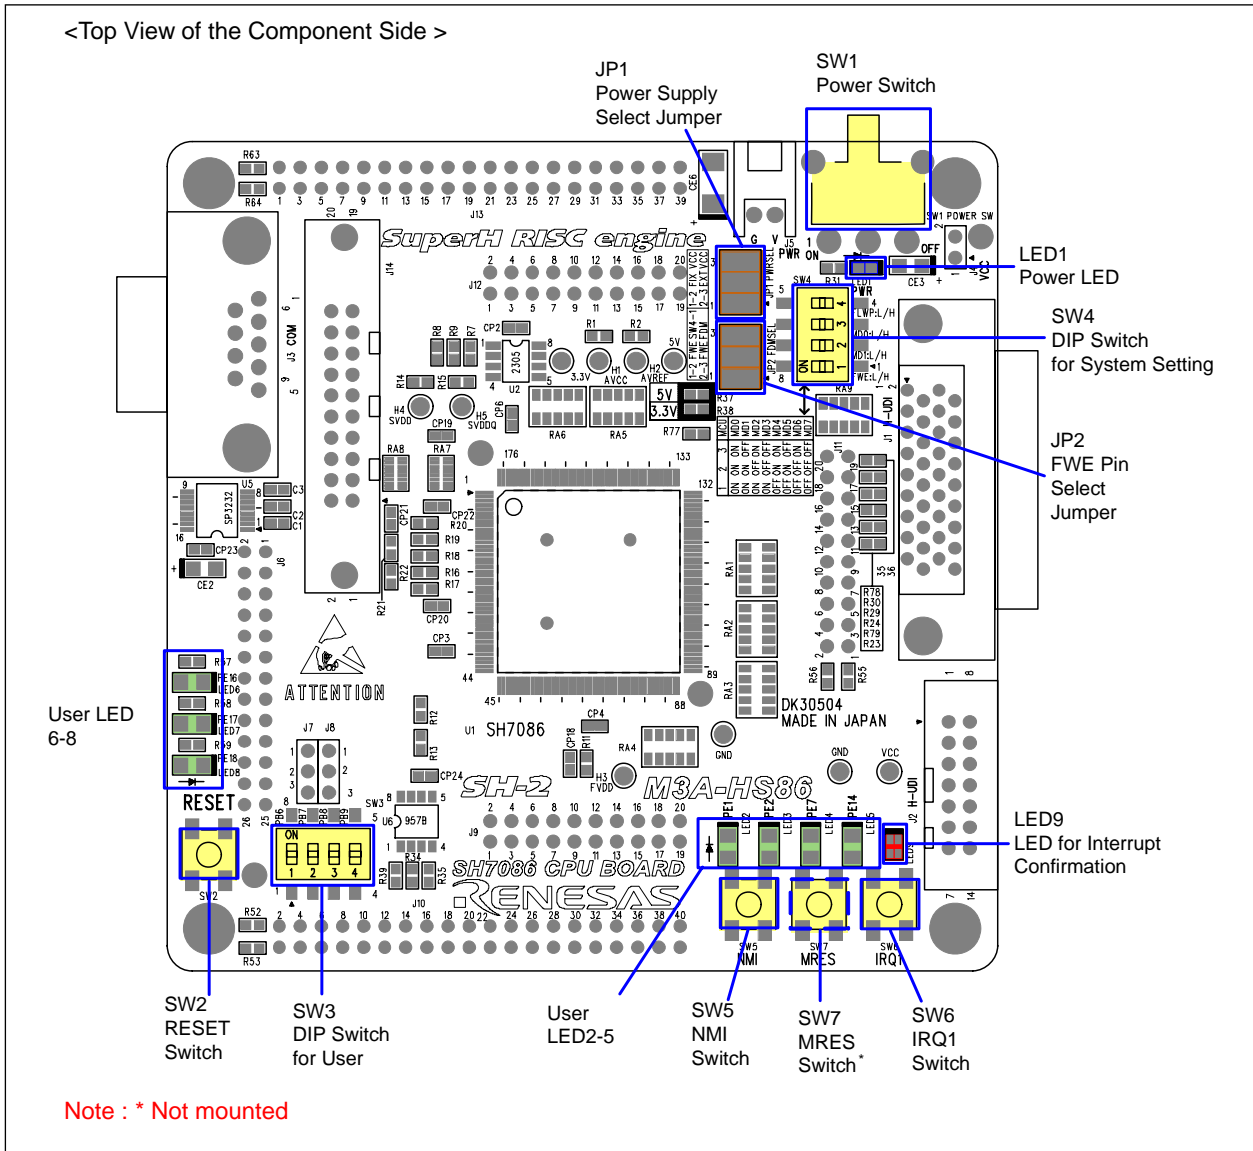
<Top View of the Component Side >

JP1
Power Supply
Select Jumper

SW1
Power Switch

LED1
Power LED

SW4
DIP Switch
for System Setting

JP2
FWE Pin
Select
Jumper

User LED
6-8

LED9
LED for Interrupt
Confirmation

SW2
RESET
Switch

SW3
DIP Switch
for User

User
LED2-5

SW5
NMI
Switch

SW7
MRES
Switch*

SW6
IRQ1
Switch

Note : * Not mounted

SuperH RISC engine
ATTENTION
SH7086
SH-2
M3A-HS86
SH7086 CPU BOARD
RENESAS
DK30504
MADE IN JAPAN
RESET
NMI
MRES
IRQ1
5V
3.3V
GND
VCC
H-UDI
PWR
ON
OFF